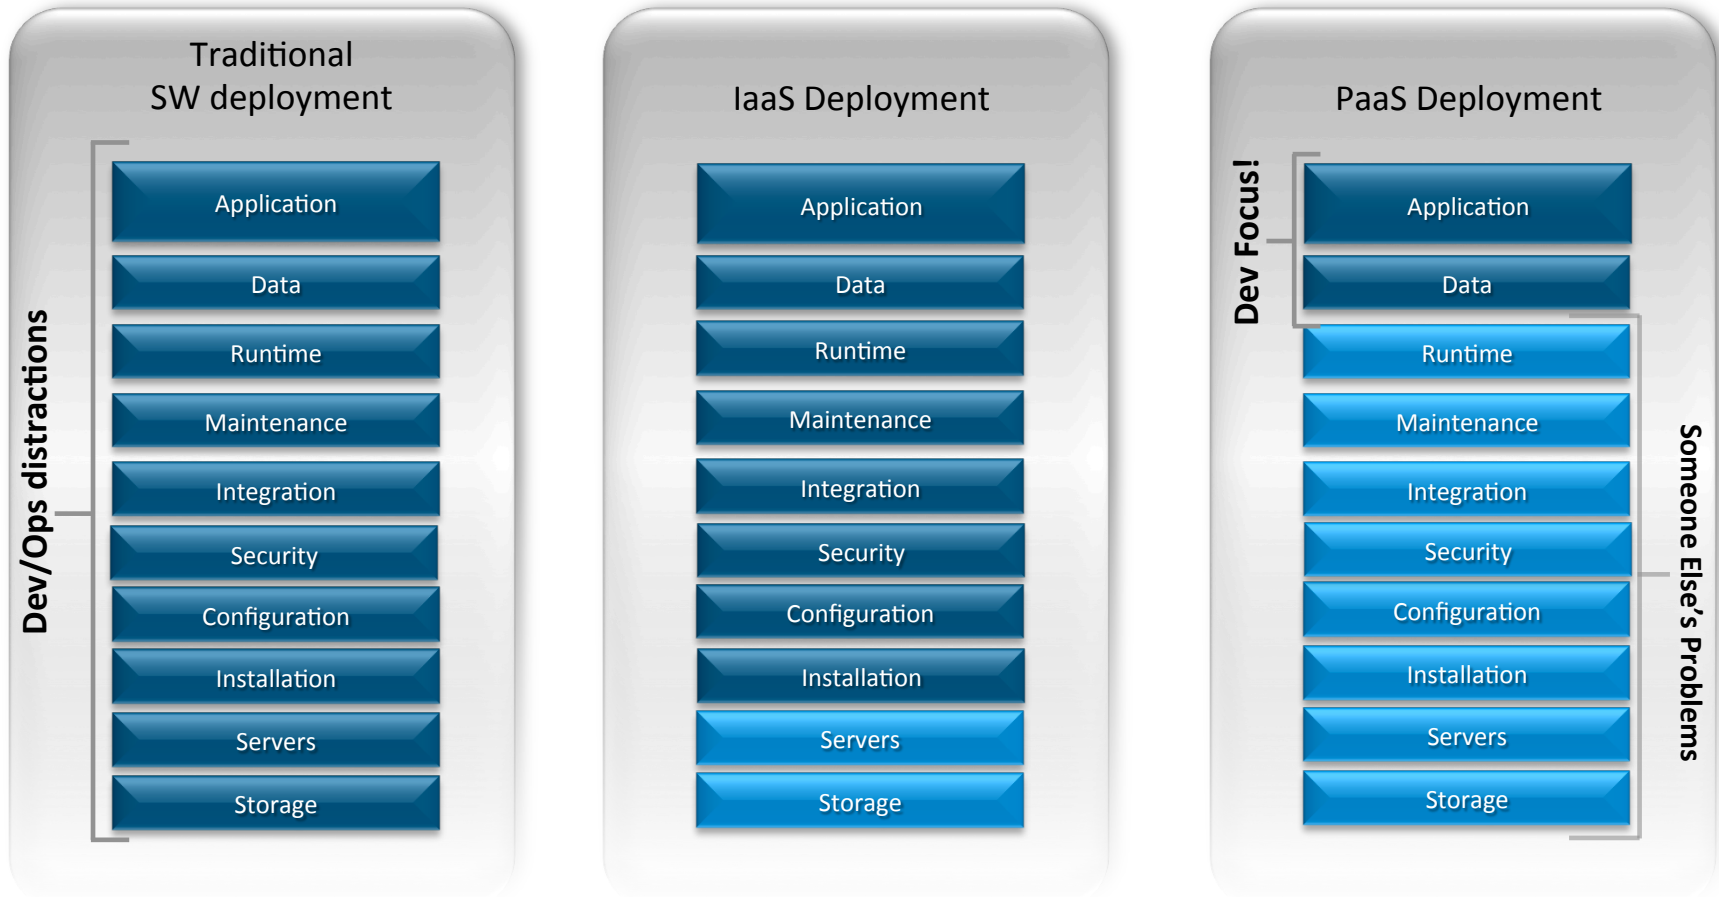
Traditional SW deployment

Dev/Ops distractions

Application

Data

Runtime

Maintenance

Integration

Security

Configuration

Installation

Servers

Storage

IaaS Deployment

Application

Data

Runtime

Maintenance

Integration

Security

Configuration

Installation

Servers

Storage

PaaS Deployment

Dev Focus!

Application

Data

Runtime

Maintenance

Integration

Security

Configuration

Installation

Servers

Storage

Someone Else's Problems